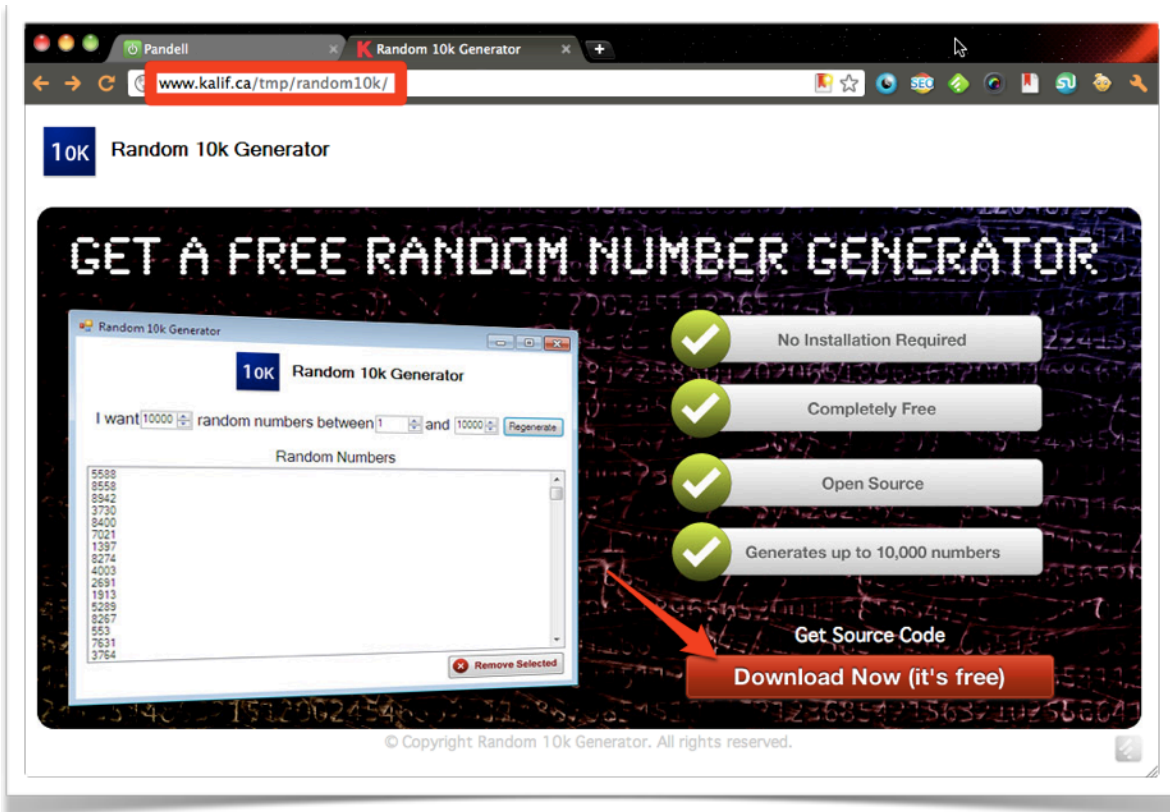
Pandell
Random 10k Generator
www.kalif.ca/tmp/random10k/
SEO

10K Random 10k Generator

GET A FREE RANDOM NUMBER GENERATOR

Random 10k Generator
10K Random 10k Generator
I want 10000 random numbers between 1 and 10000 Regenerate
Random Numbers
5588
8558
8942
3730
8400
7021
1397
8274
4003
2691
1913
5289
8267
553
7631
3764
Remove Selected

No Installation Required
Completely Free
Open Source
Generates up to 10,000 numbers

Get Source Code
Download Now (it's free)

© Copyright Random 10k Generator. All rights reserved.